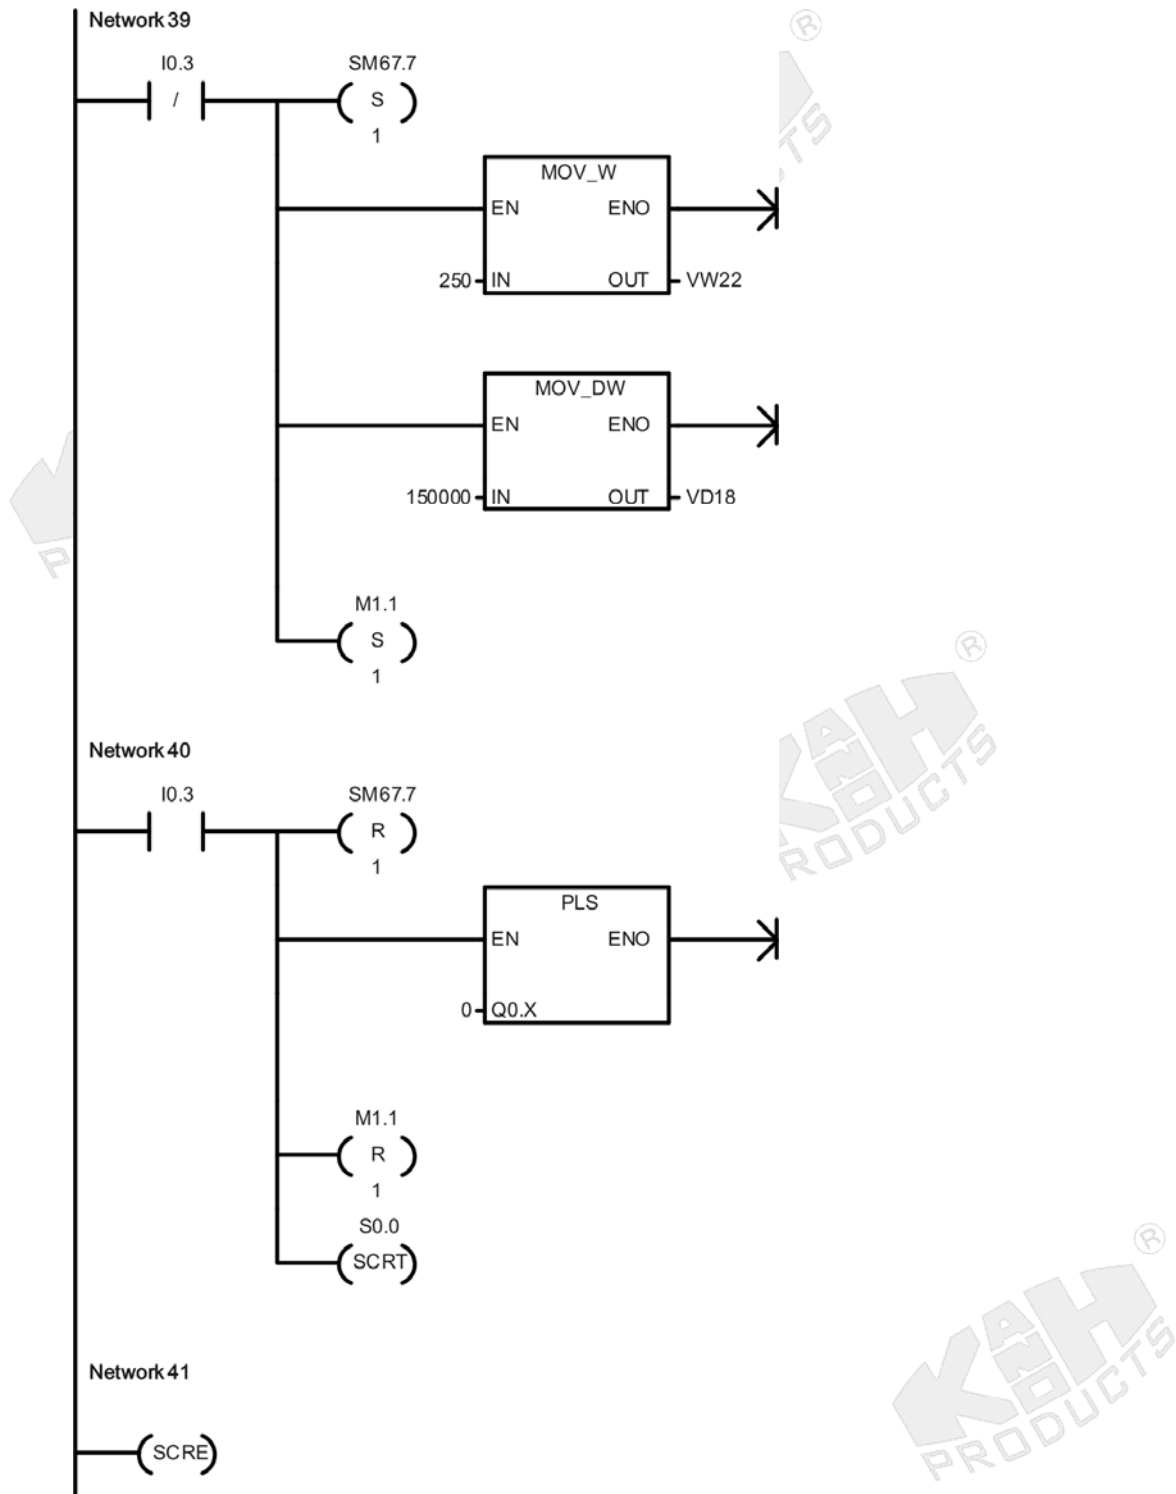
Network 39

I0.3
/

SM67.7
S
1

MOV_W
EN ENO
250 IN OUT VW22

MOV_DW
EN ENO
150000 IN OUT VD18

M1.1
S
1

Network 40

I0.3

SM67.7
R
1

PLS
EN ENO
0 Q0.X

M1.1
R
1

S0.0
SCRT

Network 41

SCRE

®
KANH PRODUCTS
®
KANH PRODUCTS
®
KANH PRODUCTS